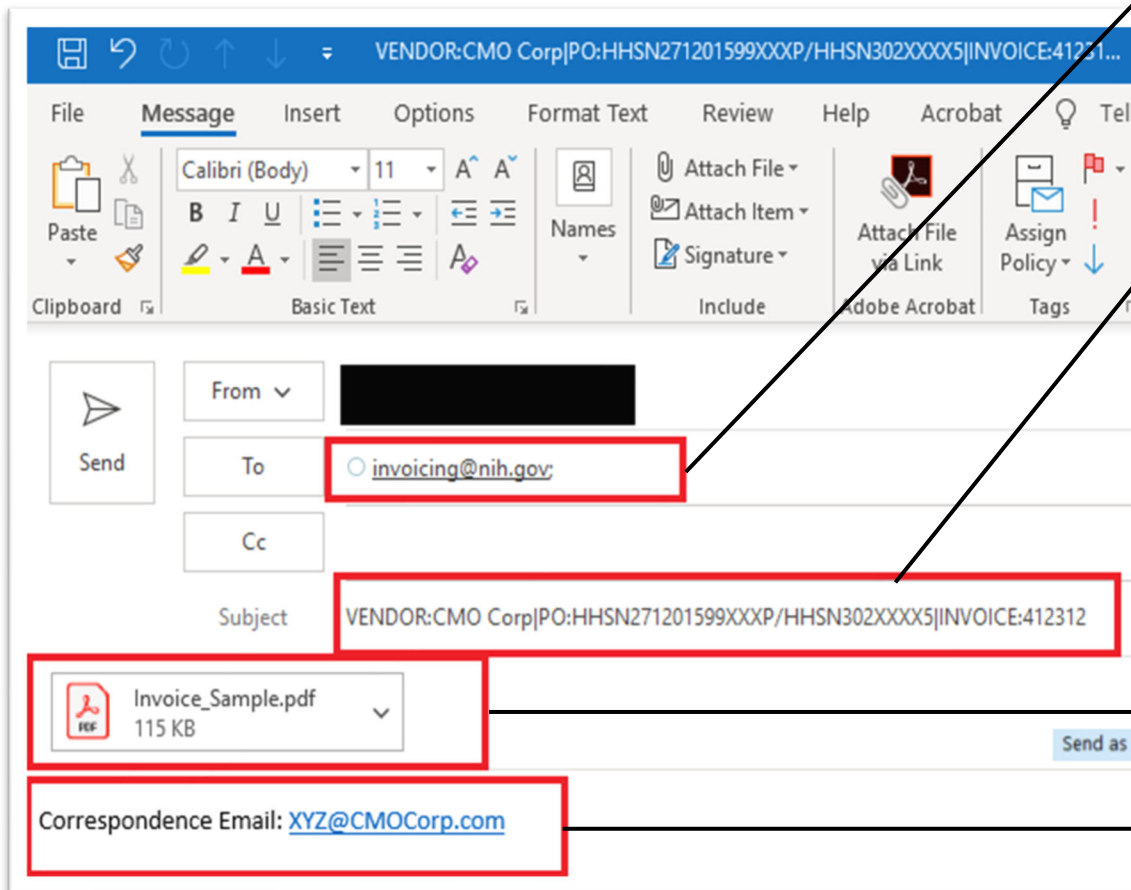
VENDOR:CMO Corp|PO:HHSN271201599XXXP/HHSN302XXXX5|INVOICE:41231...

File Message Insert Options Format Text Review Help Acrobat Tel

Paste
Clipboard

Calibri (Body) 11
B I U
Basic Text

Names

Attach File
Attach Item
Signature
Include

Attach File via Link
Adobe Acrobat

Assign Policy
Tags

Send

From

To invoicing@nih.gov;

Cc

Subject VENDOR:CMO Corp|PO:HHSN271201599XXXP/HHSN302XXXX5|INVOICE:412312

Invoice_Sample.pdf
115 KB

Send as

Correspondence Email: XYZ@CMOCorp.com